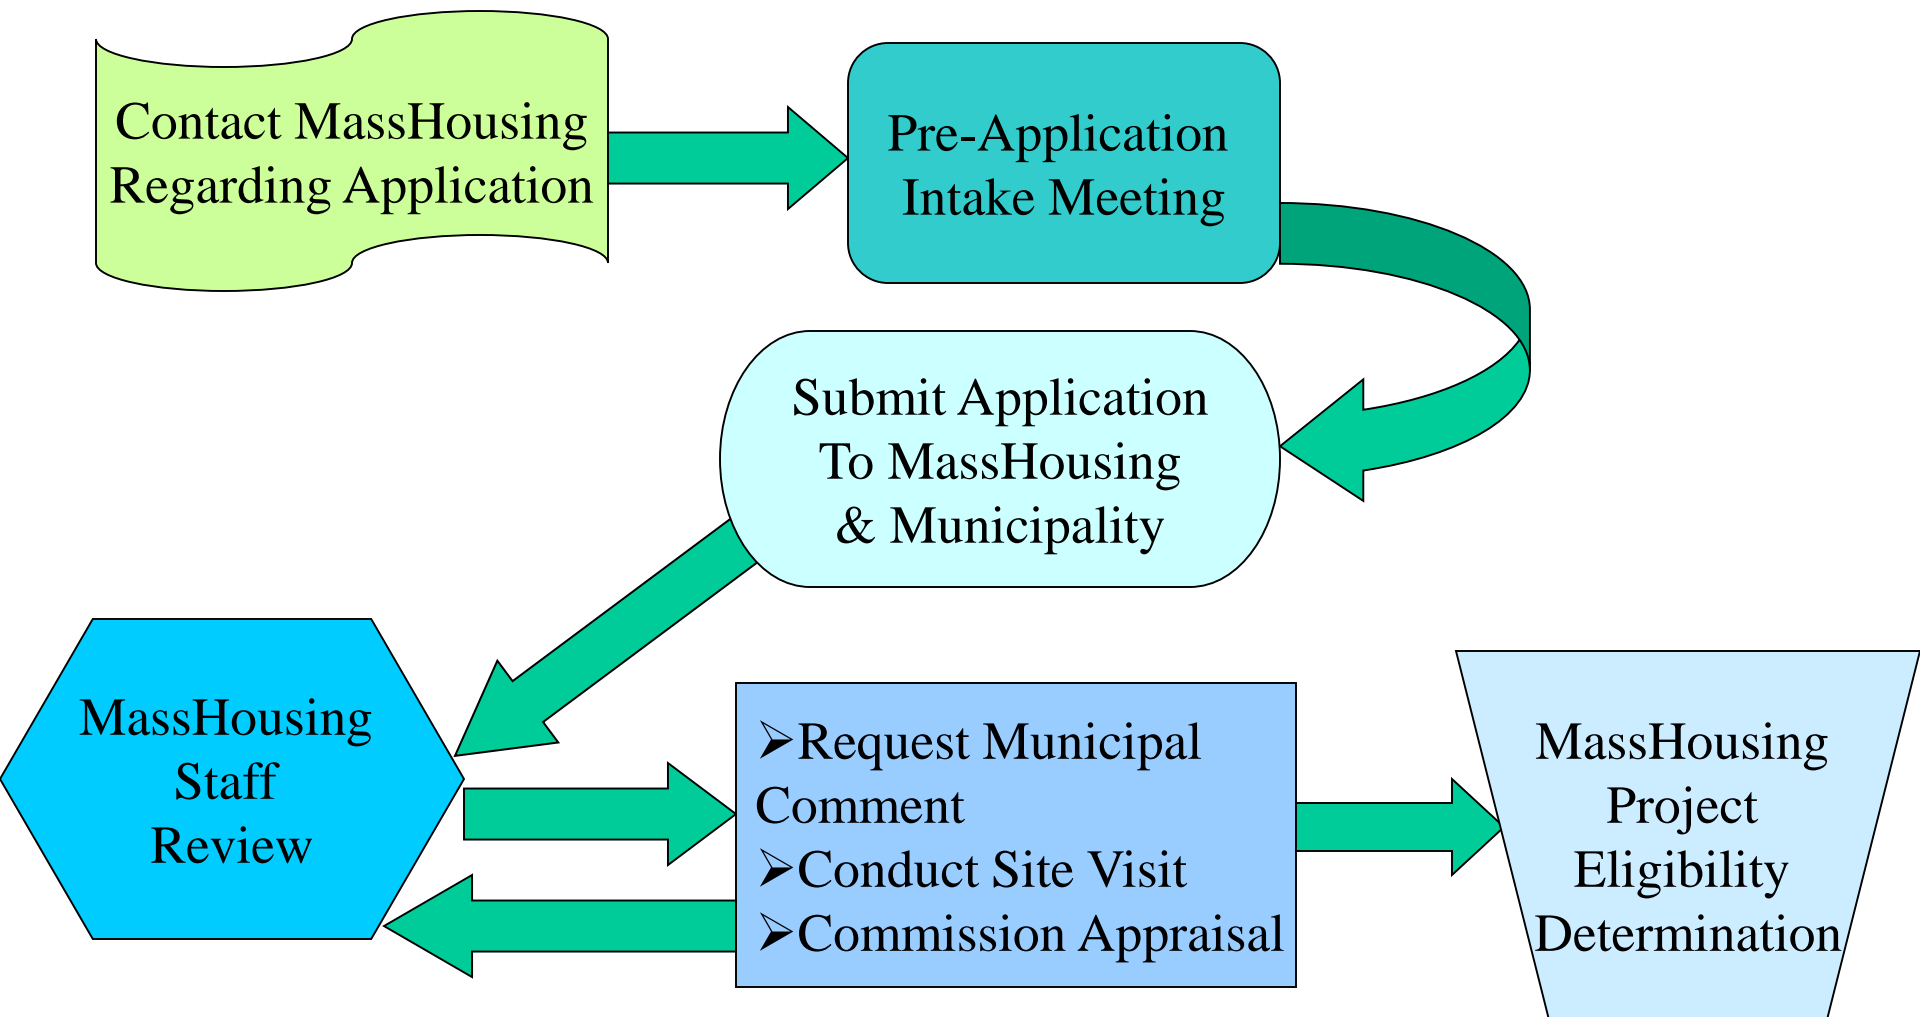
Contact MassHousing Regarding Application

Pre-Application Intake Meeting

Submit Application To MassHousing & Municipality

MassHousing Staff Review

➢Request Municipal Comment
➢Conduct Site Visit
➢Commission Appraisal

MassHousing Project Eligibility Determination